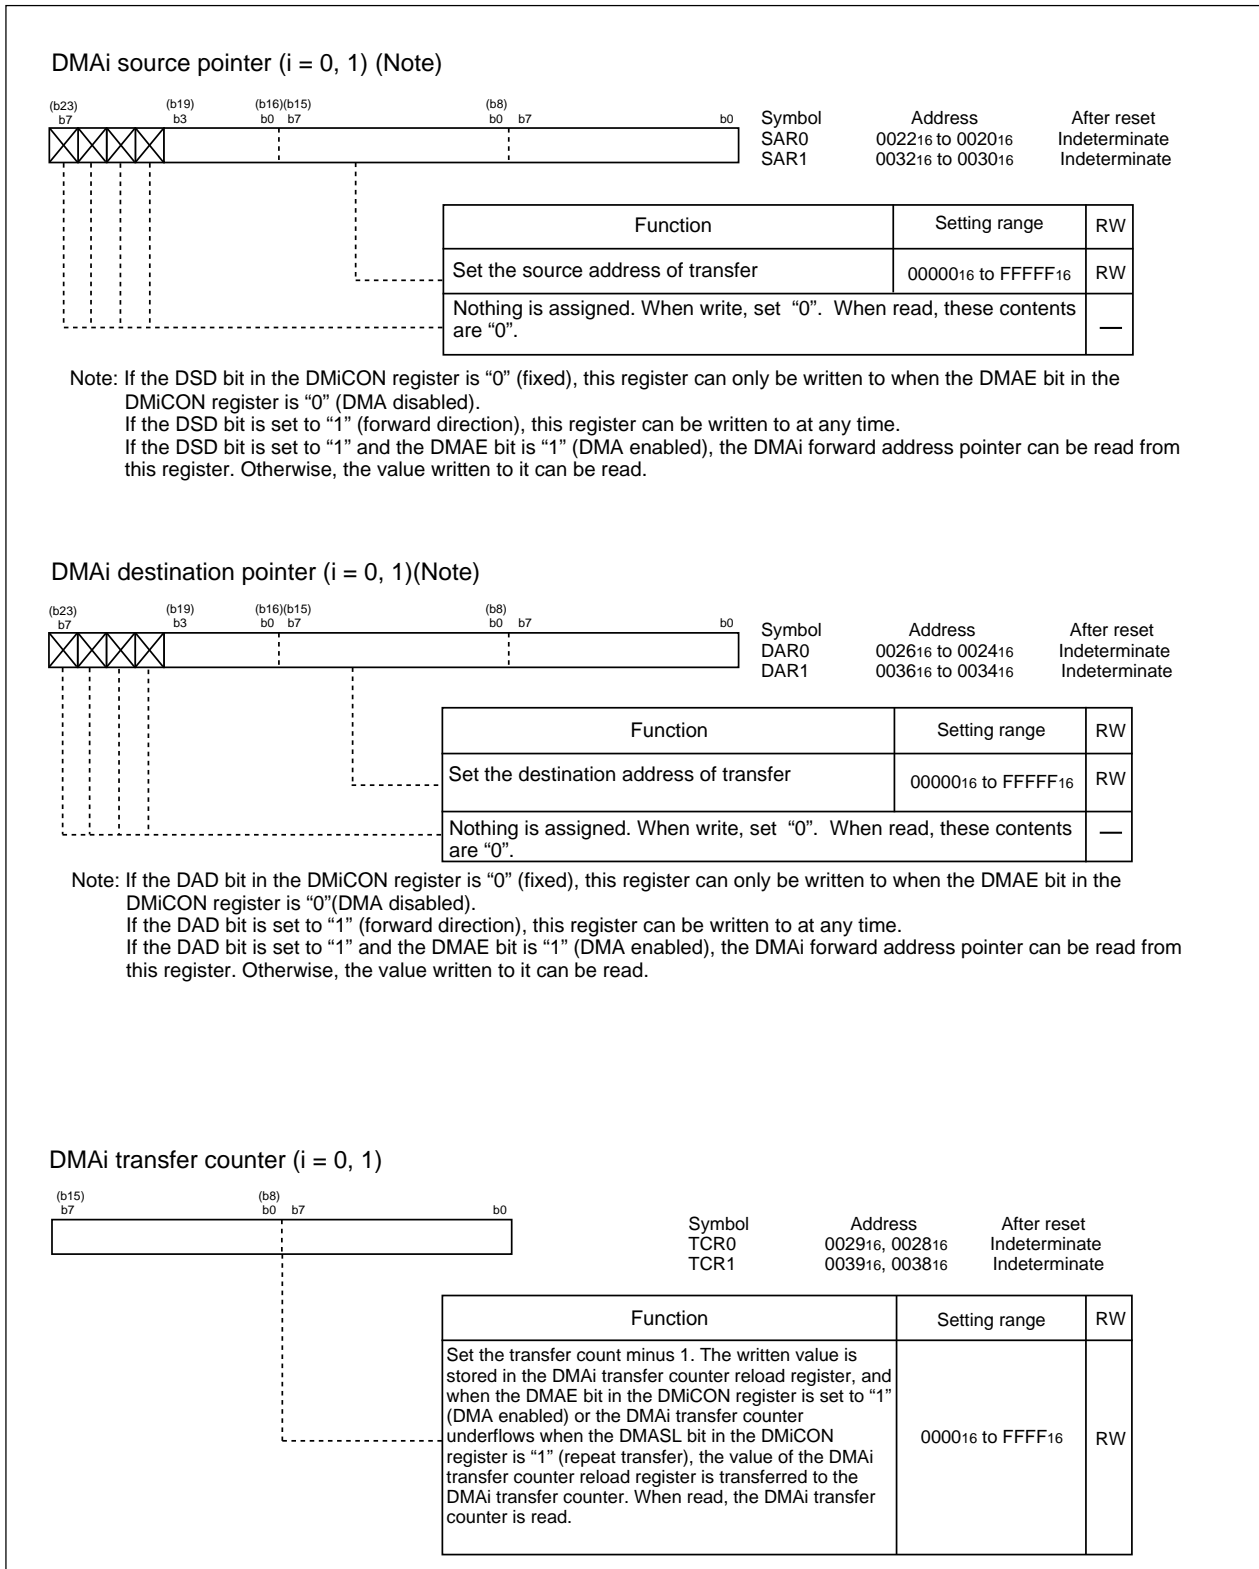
DMAi source pointer (i = 0, 1) (Note)

(b23) b7 (b19) b3 (b16)(b15) b0 b7 (b8) b0 b7 b0

| Symbol | Address | After reset |
|---|---|---|
| SAR0 | $0022_{16}$ to $0020_{16}$ | Indeterminate |
| SAR1 | $0032_{16}$ to $0030_{16}$ | Indeterminate |

| Function | Setting range | RW |
|---|---|---|
| Set the source address of transfer | $00000_{16}$ to $FFFFF_{16}$ | RW |
| Nothing is assigned. When write, set "0". When read, these contents are "0". | | — |

Note: If the DSD bit in the DMiCON register is "0" (fixed), this register can only be written to when the DMAE bit in the DMiCON register is "0" (DMA disabled).
If the DSD bit is set to "1" (forward direction), this register can be written to at any time.
If the DSD bit is set to "1" and the DMAE bit is "1" (DMA enabled), the DMAi forward address pointer can be read from this register. Otherwise, the value written to it can be read.

DMAi destination pointer (i = 0, 1)(Note)

(b23) b7 (b19) b3 (b16)(b15) b0 b7 (b8) b0 b7 b0

| Symbol | Address | After reset |
|---|---|---|
| DAR0 | $0026_{16}$ to $0024_{16}$ | Indeterminate |
| DAR1 | $0036_{16}$ to $0034_{16}$ | Indeterminate |

| Function | Setting range | RW |
|---|---|---|
| Set the destination address of transfer | $00000_{16}$ to $FFFFF_{16}$ | RW |
| Nothing is assigned. When write, set "0". When read, these contents are "0". | | — |

Note: If the DAD bit in the DMiCON register is "0" (fixed), this register can only be written to when the DMAE bit in the DMiCON register is "0"(DMA disabled).
If the DAD bit is set to "1" (forward direction), this register can be written to at any time.
If the DAD bit is set to "1" and the DMAE bit is "1" (DMA enabled), the DMAi forward address pointer can be read from this register. Otherwise, the value written to it can be read.

DMAi transfer counter (i = 0, 1)

(b15) b7 (b8) b0 b7 b0

| Symbol | Address | After reset |
|---|---|---|
| TCR0 | $0029_{16}$, $0028_{16}$ | Indeterminate |
| TCR1 | $0039_{16}$, $0038_{16}$ | Indeterminate |

| Function | Setting range | RW |
|---|---|---|
| Set the transfer count minus 1. The written value is stored in the DMAi transfer counter reload register, and when the DMAE bit in the DMiCON register is set to "1" (DMA enabled) or the DMAi transfer counter underflows when the DMASL bit in the DMiCON register is "1" (repeat transfer), the value of the DMAi transfer counter reload register is transferred to the DMAi transfer counter. When read, the DMAi transfer counter is read. | $0000_{16}$ to $FFFF_{16}$ | RW |